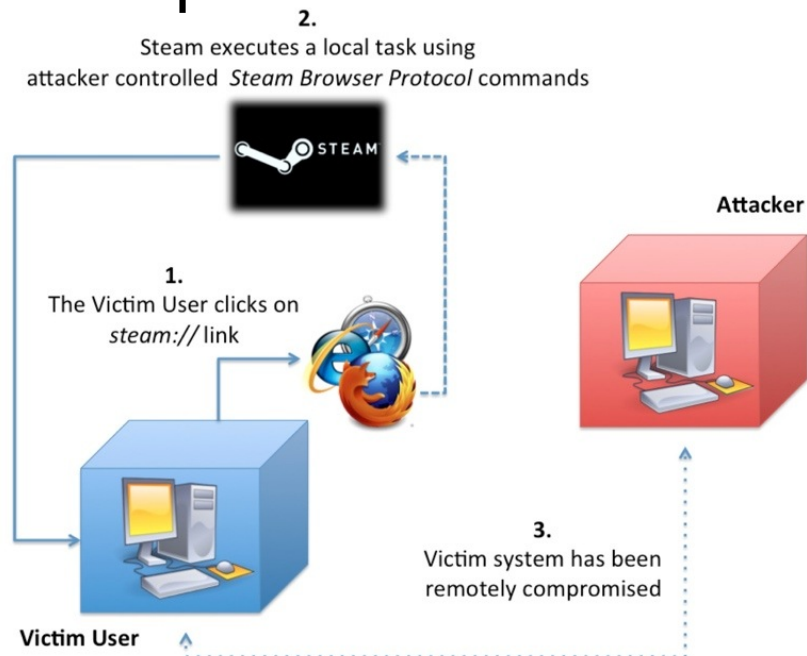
2.
Steam executes a local task using attacker controlled *Steam Browser Protocol* commands

STEAM

Attacker

1.
The Victim User clicks on *steam://* link

3.
Victim system has been remotely compromised

Victim User